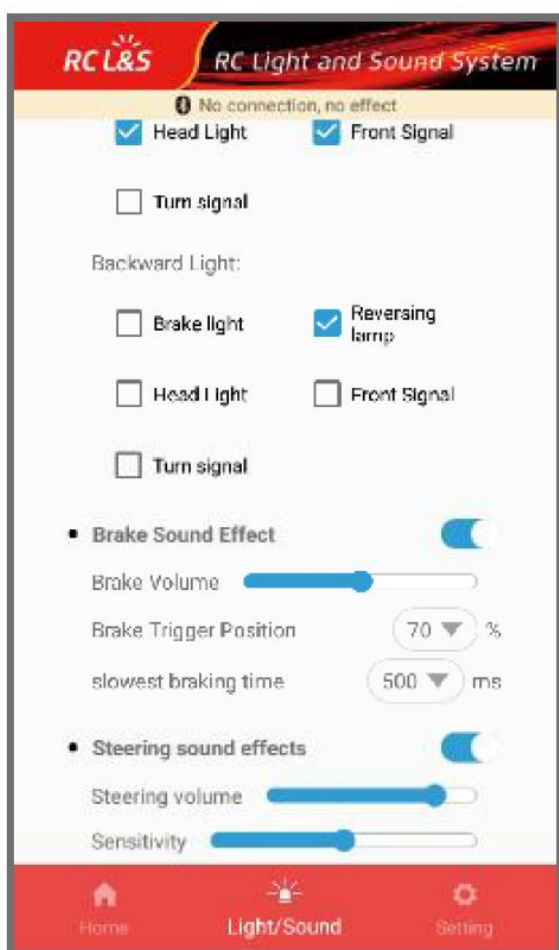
RC L&S RC Light and Sound System

No connection, no effect

Head Light Front Signal

Turn signal

Backward Light:

Brake light Reversing lamp

Head Light Front Signal

Turn signal

Brake Sound Effect

Brake Volume

Brake Trigger Position 70 %

slowest braking time 500 ms

Steering sound effects

Steering volume

Sensitivity

Home Light/Sound Setting